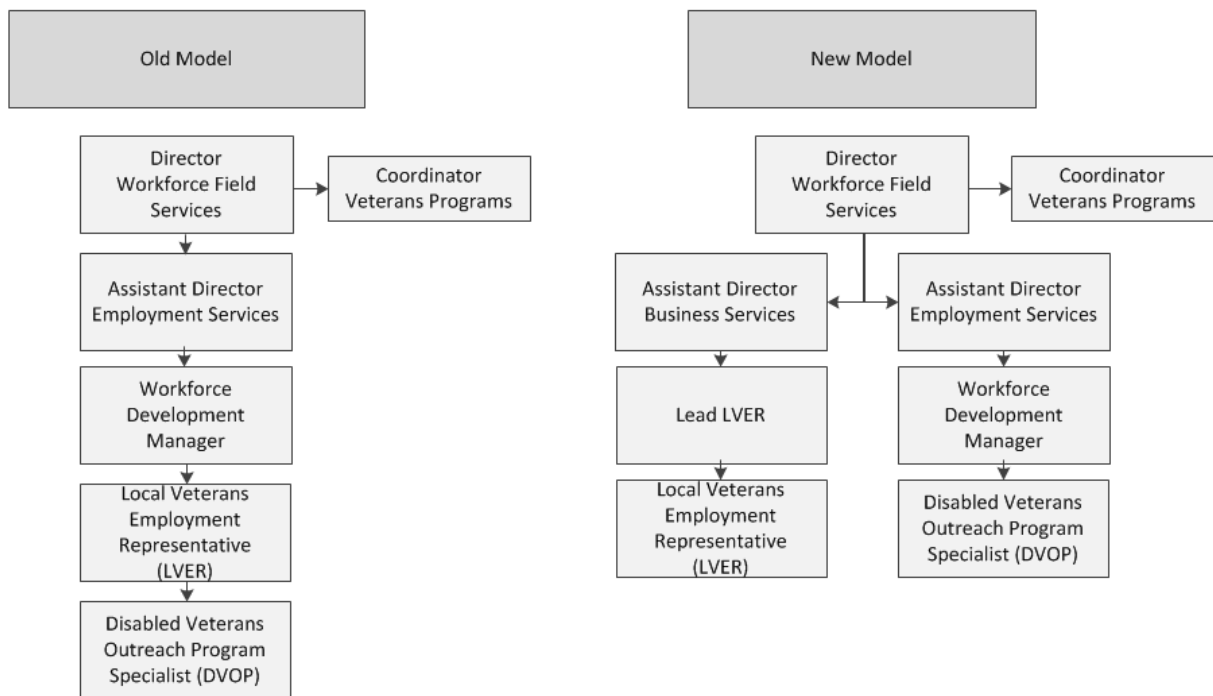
Old Model

Director Workforce Field Services

Coordinator Veterans Programs

Assistant Director Employment Services

Workforce Development Manager

Local Veterans Employment Representative (LVER)

Disabled Veterans Outreach Program Specialist (DVOP)

New Model

Director Workforce Field Services

Coordinator Veterans Programs

Assistant Director Business Services

Assistant Director Employment Services

Lead LVER

Workforce Development Manager

Local Veterans Employment Representative (LVER)

Disabled Veterans Outreach Program Specialist (DVOP)